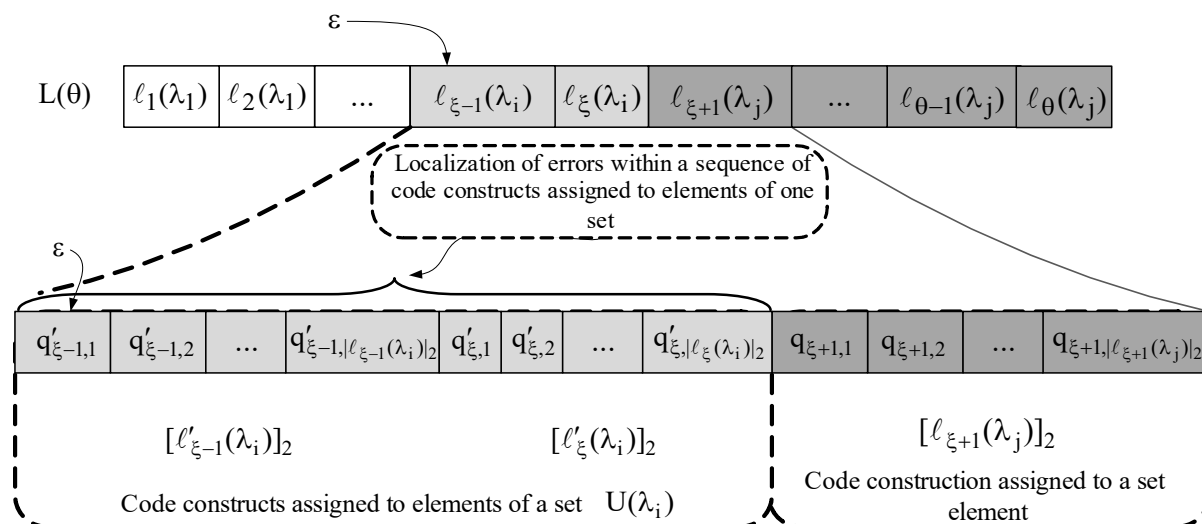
ε

$L(\theta)$

| $\ell_1(\lambda_1)$ | $\ell_2(\lambda_1)$ | ... | $\ell_{\xi-1}(\lambda_i)$ | $\ell_{\xi}(\lambda_i)$ | $\ell_{\xi+1}(\lambda_j)$ | ... | $\ell_{\theta-1}(\lambda_j)$ | $\ell_{\theta}(\lambda_j)$ |
|---|---|---|---|---|---|---|---|---|

Localization of errors within a sequence of code constructs assigned to elements of one set

ε

| $q'_{\xi-1,1}$ | $q'_{\xi-1,2}$ | ... | $q'_{\xi-1,\|\ell_{\xi-1}(\lambda_i)\|_2}$ | $q'_{\xi,1}$ | $q'_{\xi,2}$ | ... | $q'_{\xi,\|\ell_{\xi}(\lambda_i)\|_2}$ | $q_{\xi+1,1}$ | $q_{\xi+1,2}$ | ... | $q_{\xi+1,\|\ell_{\xi+1}(\lambda_j)\|_2}$ |
|---|---|---|---|---|---|---|---|---|---|---|---|

$[\ell'_{\xi-1}(\lambda_i)]_2$

$[\ell'_{\xi}(\lambda_i)]_2$

Code constructs assigned to elements of a set $U(\lambda_i)$

$[\ell_{\xi+1}(\lambda_j)]_2$

Code construction assigned to a set element